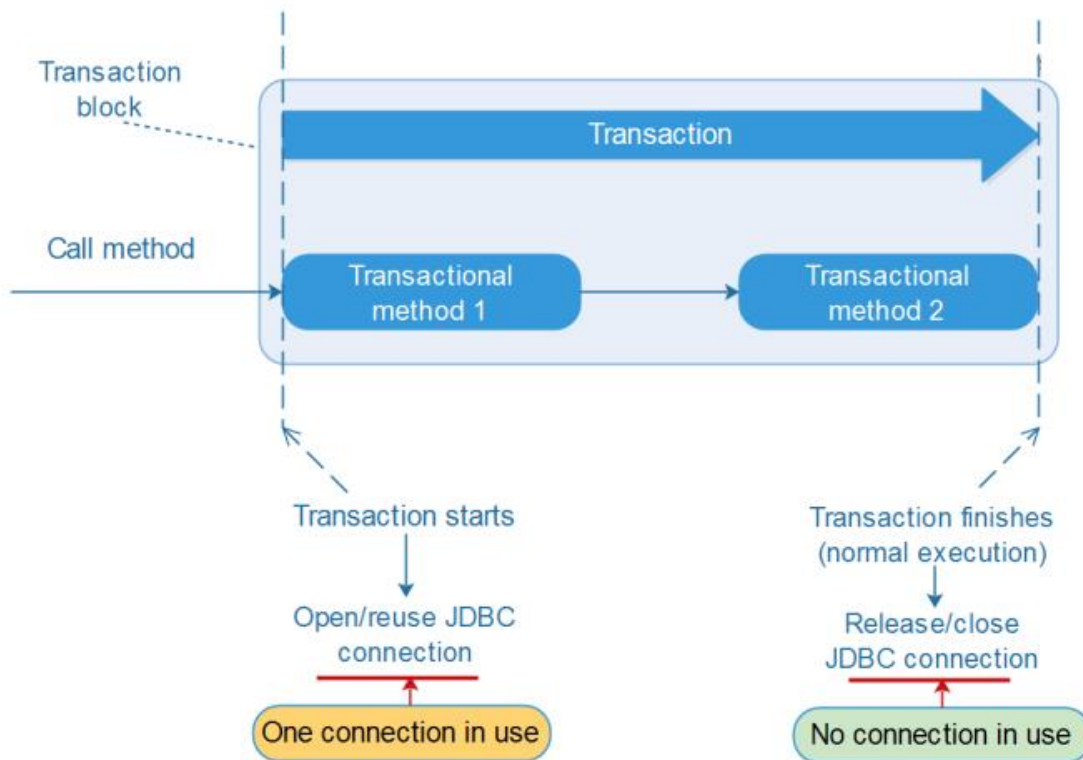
Transaction block

Transaction

Call method

Transactional method 1

Transactional method 2

Transaction starts

Open/reuse JDBC connection

One connection in use

Transaction finishes (normal execution)

Release/close JDBC connection

No connection in use